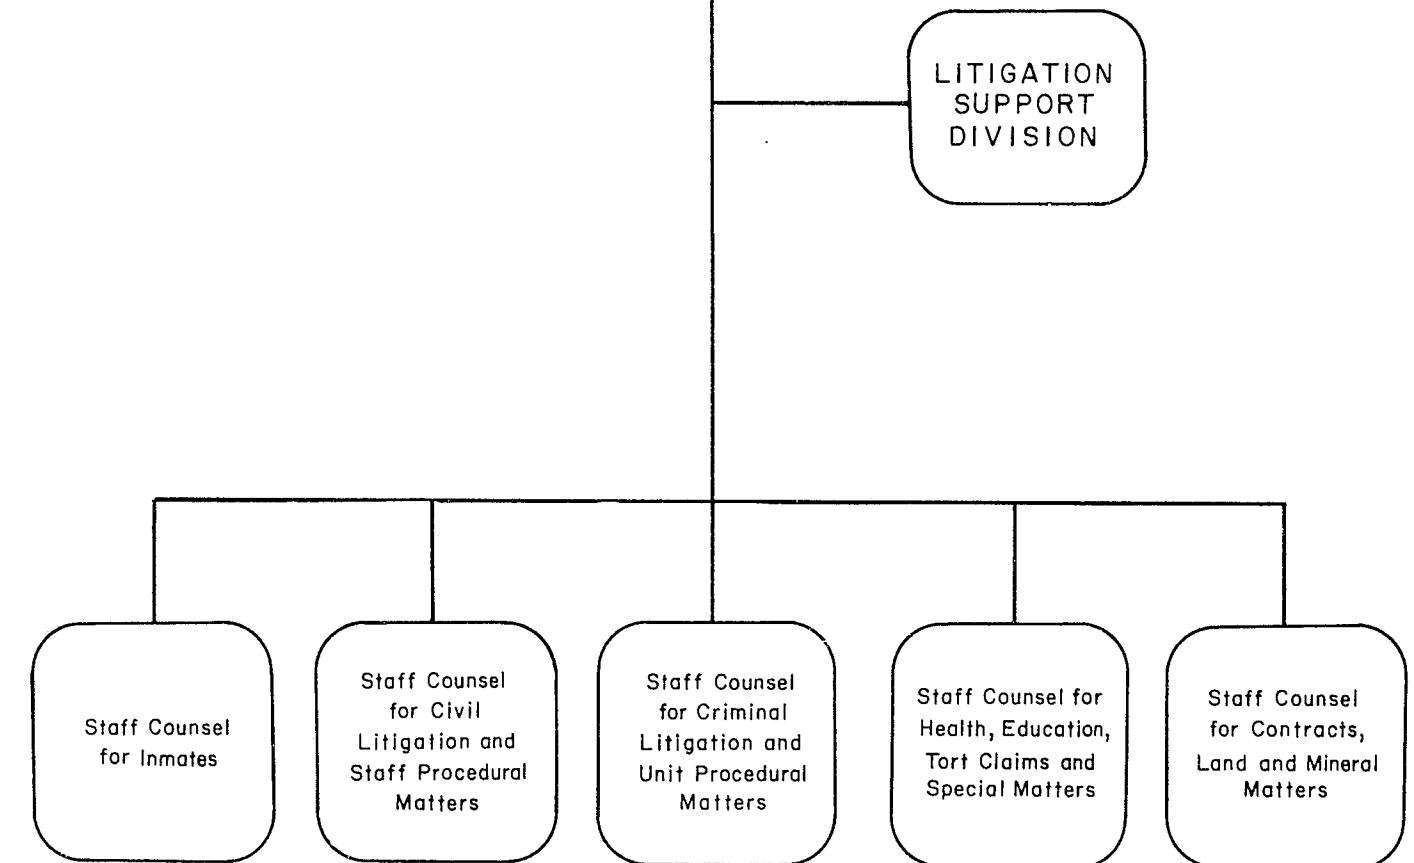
LITIGATION SUPPORT DIVISION

Staff Counsel for Inmates

Staff Counsel for Civil Litigation and Staff Procedural Matters

Staff Counsel for Criminal Litigation and Unit Procedural Matters

Staff Counsel for Health, Education, Tort Claims and Special Matters

Staff Counsel for Contracts, Land and Mineral Matters